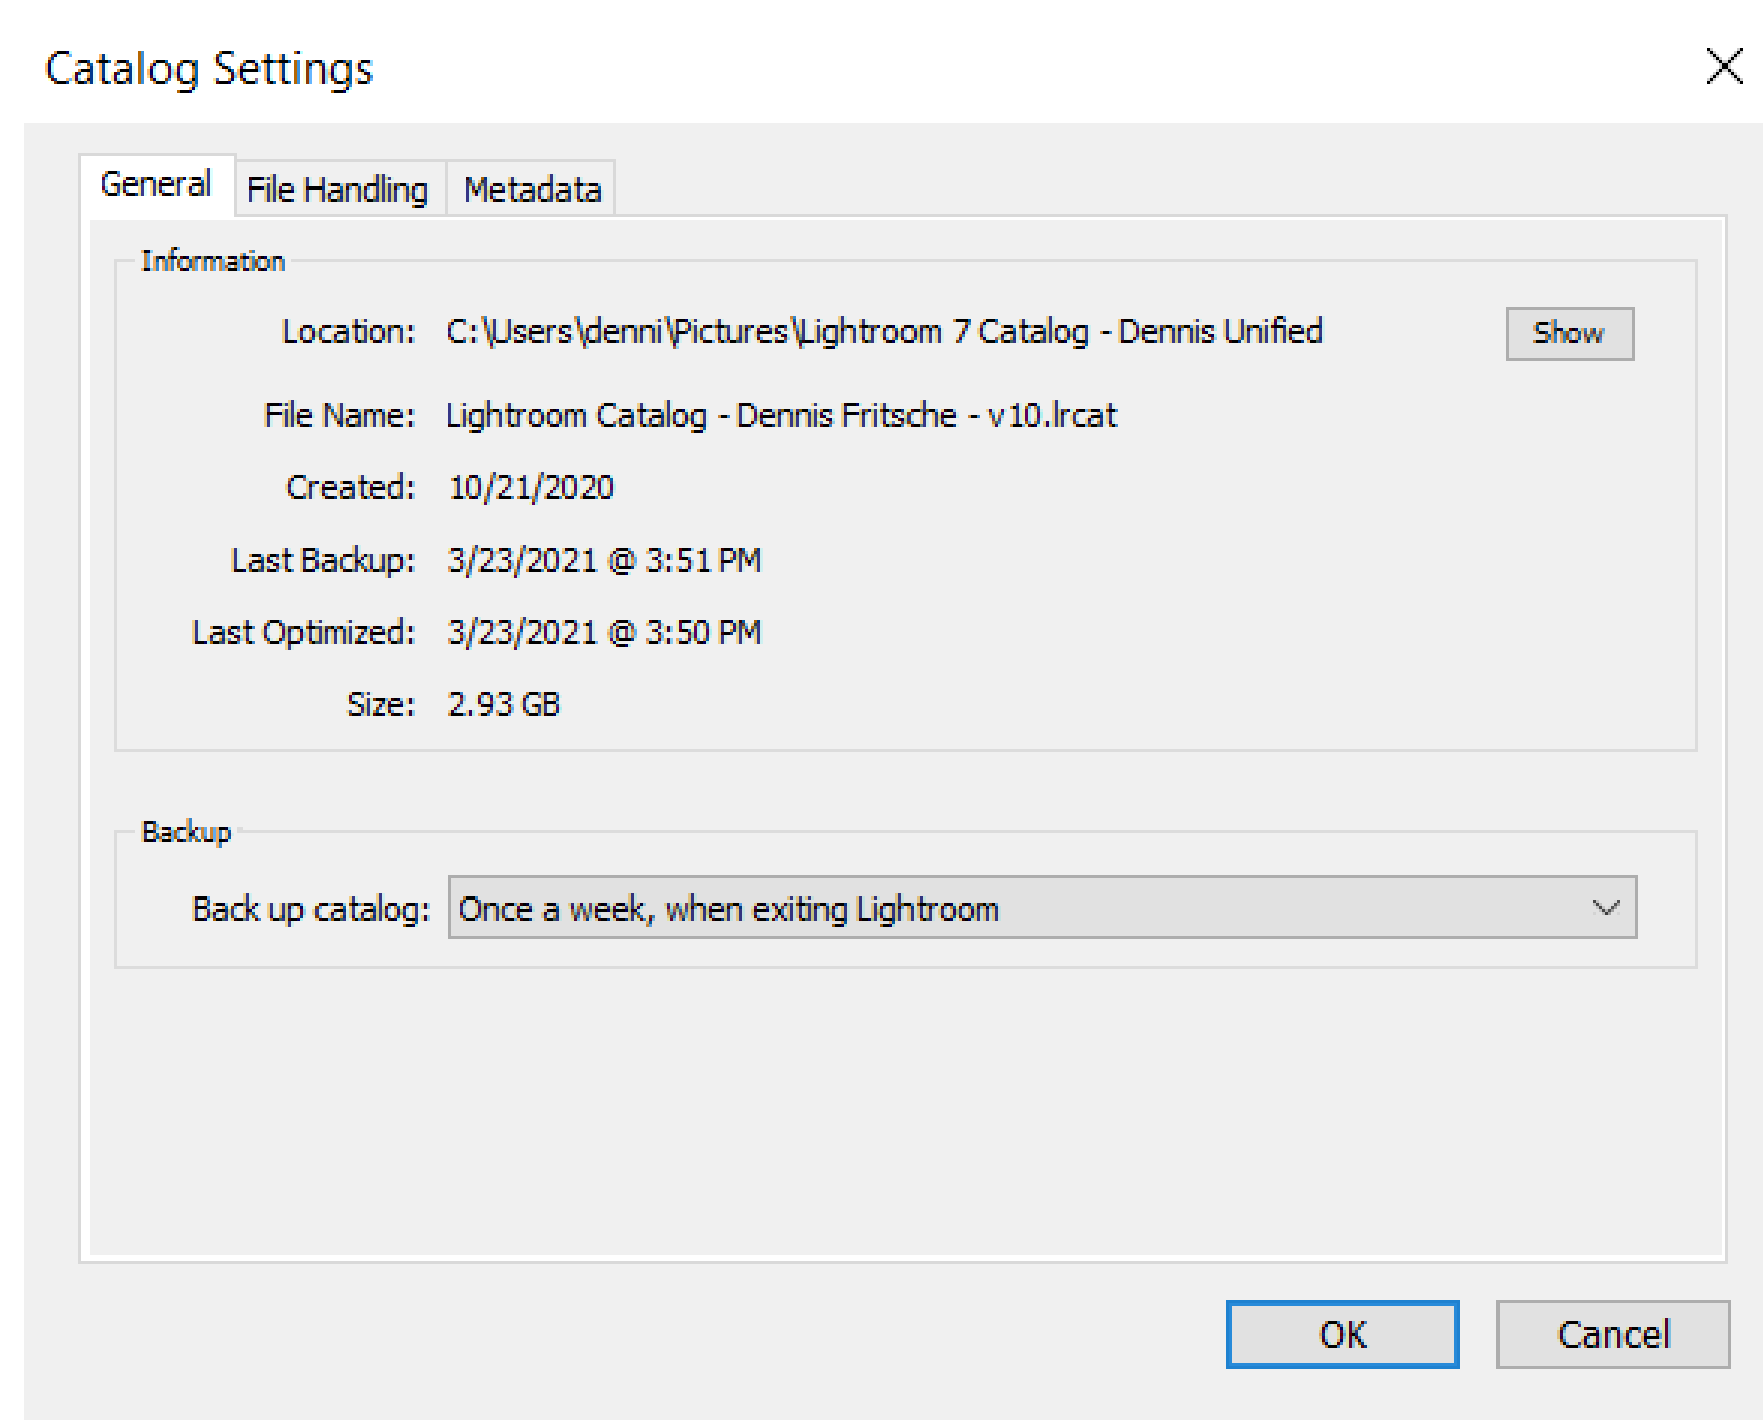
Catalog Settings

General | File Handling | Metadata

Information

Location: C:\Users\denni\Pictures\Lightroom 7 Catalog - Dennis Unified

Show

File Name: Lightroom Catalog - Dennis Fritsche - v10.lrcat

Created: 10/21/2020

Last Backup: 3/23/2021 @ 3:51 PM

Last Optimized: 3/23/2021 @ 3:50 PM

Size: 2.93 GB

Backup

Back up catalog: Once a week, when exiting Lightroom

OK

Cancel